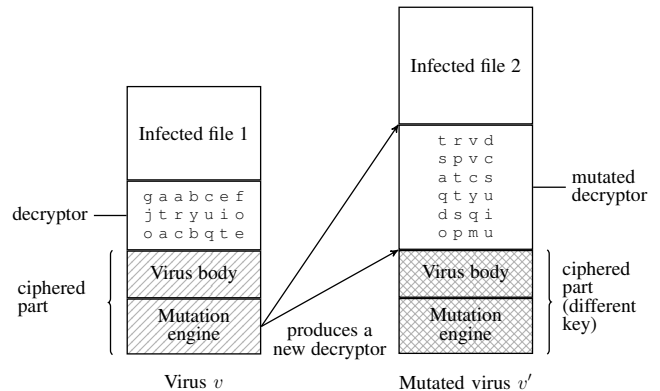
Infected file 1

g a a b c e f
j t r y u i o
o a c b q t e

decryptor

ciphered part

Virus body

Mutation engine

produces a new decryptor

Virus $v$

Infected file 2

t r v d
s p v c
a t c s
q t y u
d s q i
o p m u

mutated decryptor

Virus body

Mutation engine

ciphered part (different key)

Mutated virus $v'$